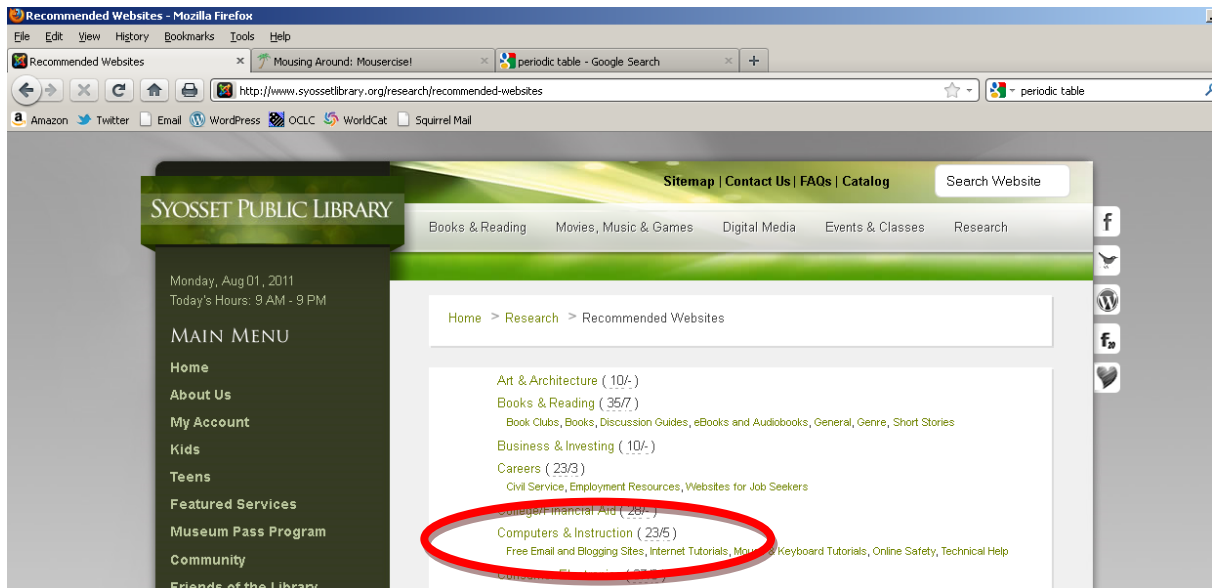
Recommended Websites - Mozilla Firefox

File Edit View History Bookmarks Tools Help

Recommended Websites | Mousing Around: Mousercise! | periodic table - Google Search | +

http://www.syossetlibrary.org/research/recommended-websites

periodic table

Amazon Twitter Email WordPress OCLC WorldCat Squirrel Mail

Sitemap | Contact Us | FAQs | Catalog

Search Website

SYOSSET PUBLIC LIBRARY

Books & Reading Movies, Music & Games Digital Media Events & Classes Research

Monday, Aug 01, 2011
Today's Hours: 9 AM - 9 PM

MAIN MENU

Home
About Us
My Account
Kids
Teens
Featured Services
Museum Pass Program
Community
Friends of the Library

Home > Research > Recommended Websites

Art & Architecture ( 10/- )
Books & Reading ( 35/7 )
Book Clubs, Books, Discussion Guides, eBooks and Audiobooks, General, Genre, Short Stories
Business & Investing ( 10/- )
Careers ( 23/3 )
Civil Service, Employment Resources, Websites for Job Seekers
College/Financial Aid ( 28/- )
Computers & Instruction ( 23/5 )
Free Email and Blogging Sites, Internet Tutorials, Mou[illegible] Keyboard Tutorials, Online Safety, Technical Help
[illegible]